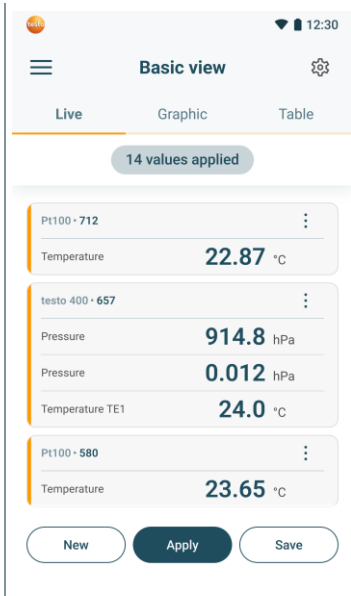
testo

12:30

Basic view

Live

Graphic

Table

14 values applied

Pt100 • 712

Temperature

22.87 °C

testo 400 • 657

Pressure

914.8 hPa

Pressure

0.012 hPa

Temperature TE1

24.0 °C

Pt100 • 580

Temperature

23.65 °C

New

Apply

Save